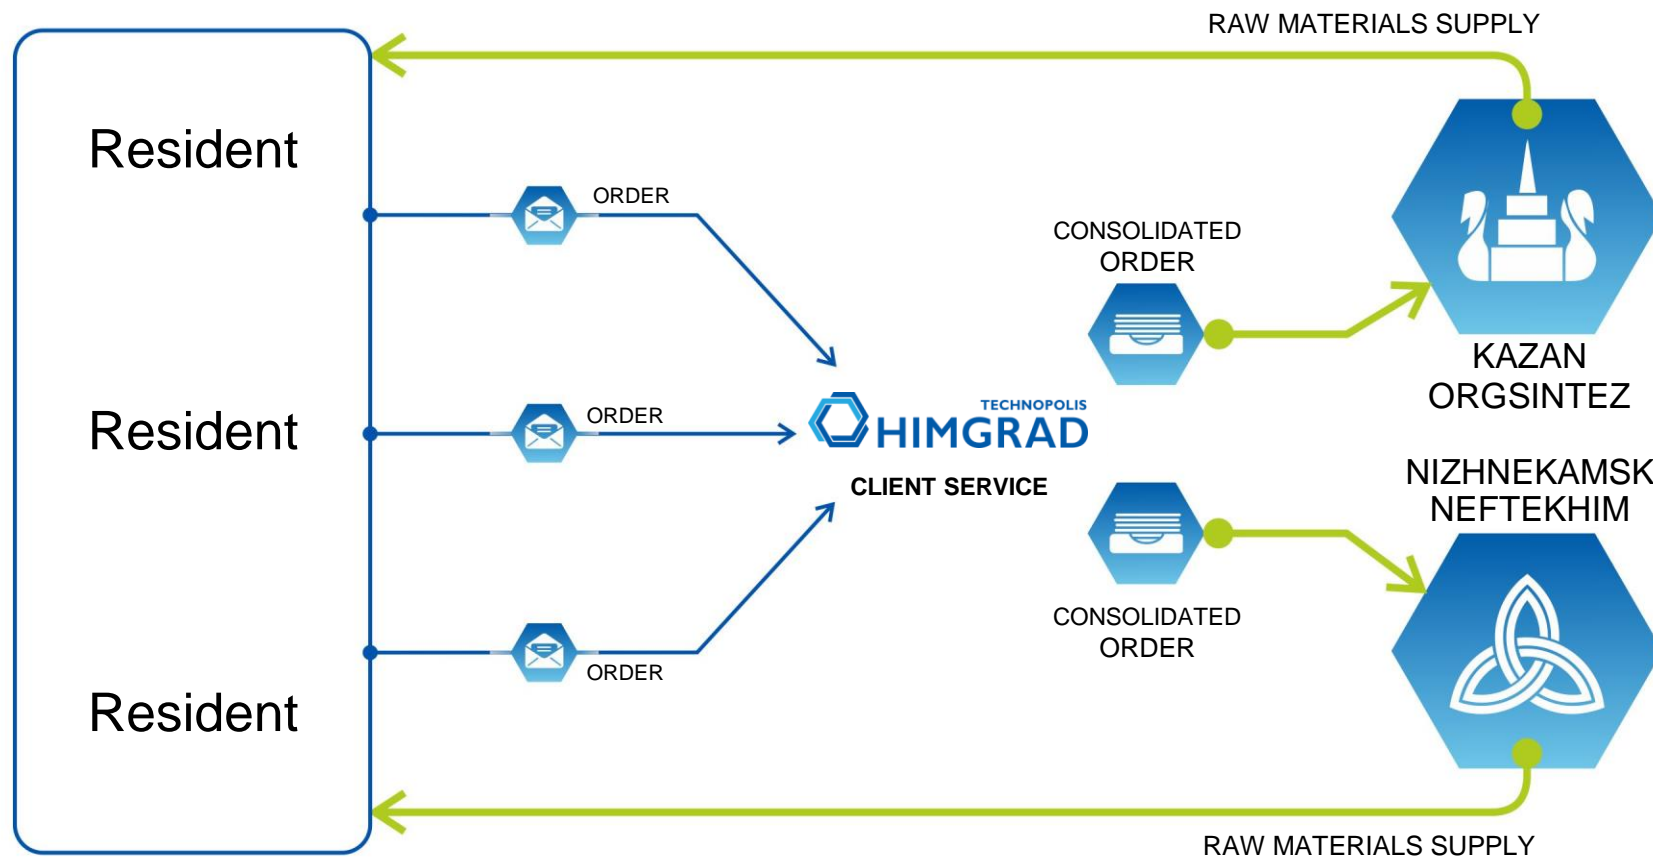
RAW MATERIALS SUPPLY

Resident

Resident

Resident

ORDER

ORDER

ORDER

TECHNOPOLIS HIMGRAD

CLIENT SERVICE

CONSOLIDATED ORDER

CONSOLIDATED ORDER

KAZAN ORGSINTEZ

NIZHNEKAMSK NEFTEKHIM

RAW MATERIALS SUPPLY